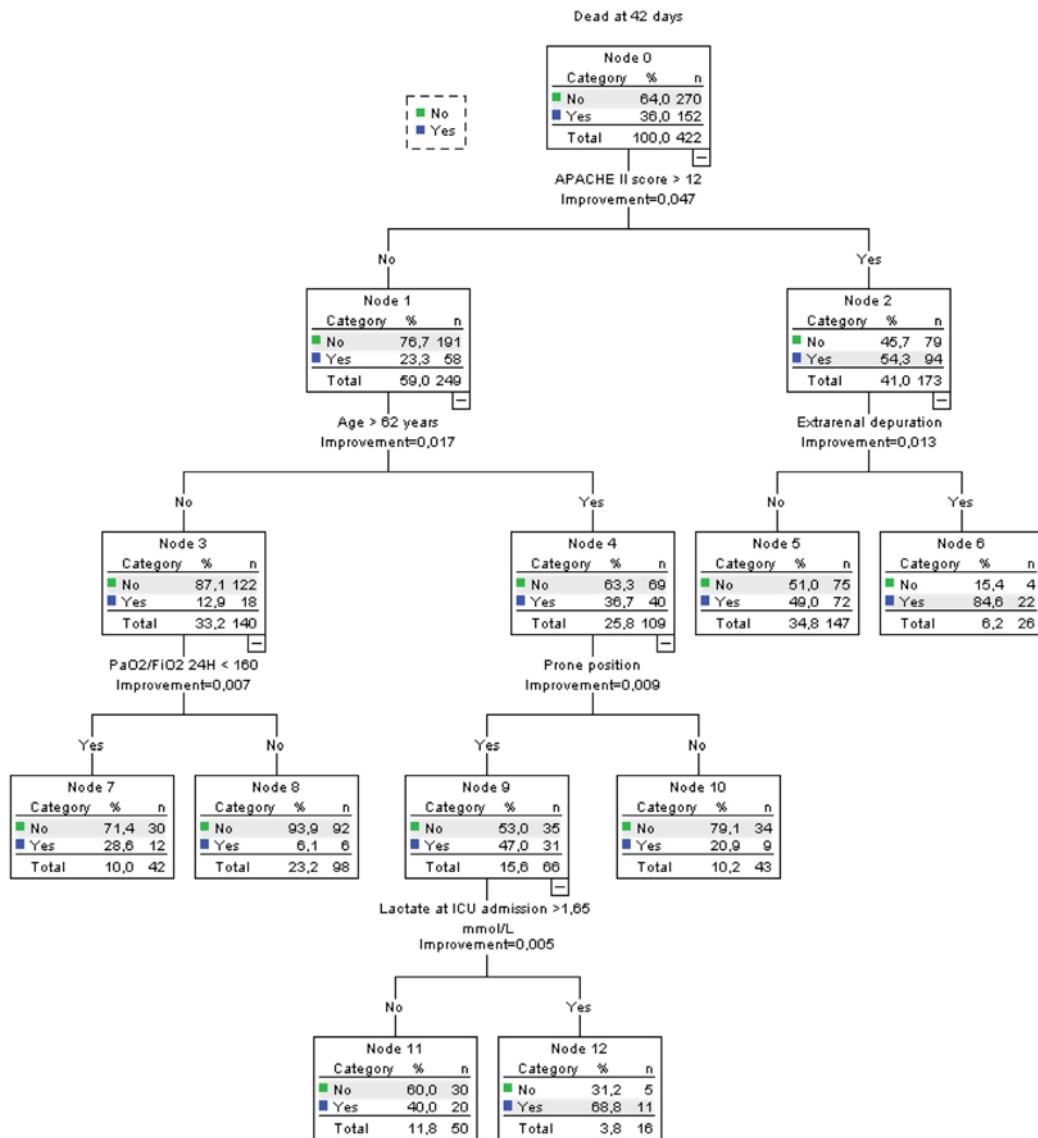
Dead at 42 days

No
Yes

Node 0

| Category | % | n |
|---|---|---|
| No | 64,0 | 270 |
| Yes | 36,0 | 152 |
| Total | 100,0 | 422 |

APACHE II score > 12
Improvement=0,047

No

Node 1

| Category | % | n |
|---|---|---|
| No | 76,7 | 191 |
| Yes | 23,3 | 58 |
| Total | 59,0 | 249 |

Age > 62 years
Improvement=0,017

Yes

Node 2

| Category | % | n |
|---|---|---|
| No | 45,7 | 79 |
| Yes | 54,3 | 94 |
| Total | 41,0 | 173 |

Extrarenal depuration
Improvement=0,013

No

Node 3

| Category | % | n |
|---|---|---|
| No | 87,1 | 122 |
| Yes | 12,9 | 18 |
| Total | 33,2 | 140 |

PaO2/FiO2 24H < 160
Improvement=0,007

Yes

Node 4

| Category | % | n |
|---|---|---|
| No | 63,3 | 69 |
| Yes | 36,7 | 40 |
| Total | 25,8 | 109 |

Prone position
Improvement=0,009

No

Node 5

| Category | % | n |
|---|---|---|
| No | 51,0 | 75 |
| Yes | 49,0 | 72 |
| Total | 34,8 | 147 |

Yes

Node 6

| Category | % | n |
|---|---|---|
| No | 15,4 | 4 |
| Yes | 84,6 | 22 |
| Total | 6,2 | 26 |

Yes

Node 7

| Category | % | n |
|---|---|---|
| No | 71,4 | 30 |
| Yes | 28,6 | 12 |
| Total | 10,0 | 42 |

No

Node 8

| Category | % | n |
|---|---|---|
| No | 93,9 | 92 |
| Yes | 6,1 | 6 |
| Total | 23,2 | 98 |

Yes

Node 9

| Category | % | n |
|---|---|---|
| No | 53,0 | 35 |
| Yes | 47,0 | 31 |
| Total | 15,6 | 66 |

Lactate at ICU admission >1,65 mmol/L
Improvement=0,005

No

Node 10

| Category | % | n |
|---|---|---|
| No | 79,1 | 34 |
| Yes | 20,9 | 9 |
| Total | 10,2 | 43 |

No

Node 11

| Category | % | n |
|---|---|---|
| No | 60,0 | 30 |
| Yes | 40,0 | 20 |
| Total | 11,8 | 50 |

Yes

Node 12

| Category | % | n |
|---|---|---|
| No | 31,2 | 5 |
| Yes | 68,8 | 11 |
| Total | 3,8 | 16 |